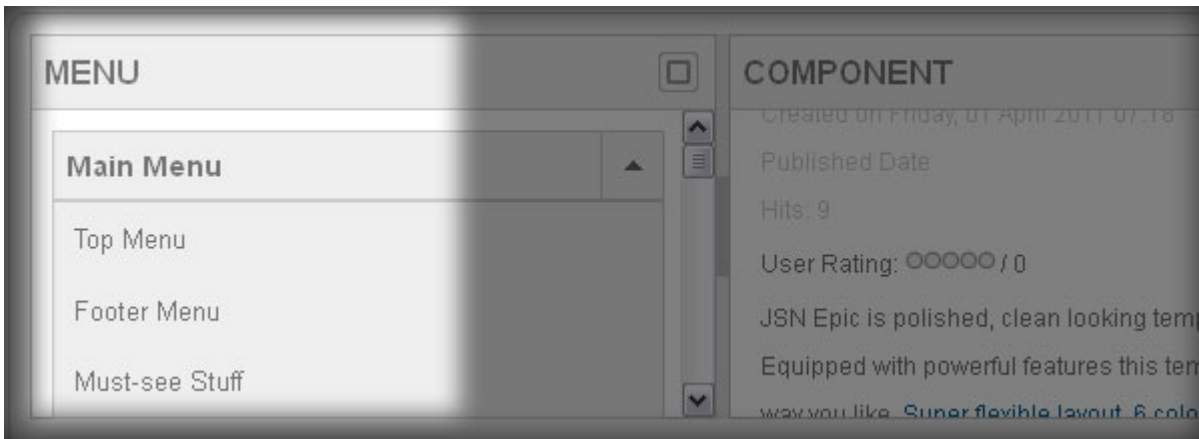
MENU

Main Menu

Top Menu

Footer Menu

Must-see Stuff

COMPONENT

Created on Friday, 01 April 2011 07:18

Published Date

Hits: 9

User Rating: OOOOO / 0

JSN Epic is polished, clean looking temp

Equipped with powerful features this tem

way you like. Super flexible layout, 6 colo